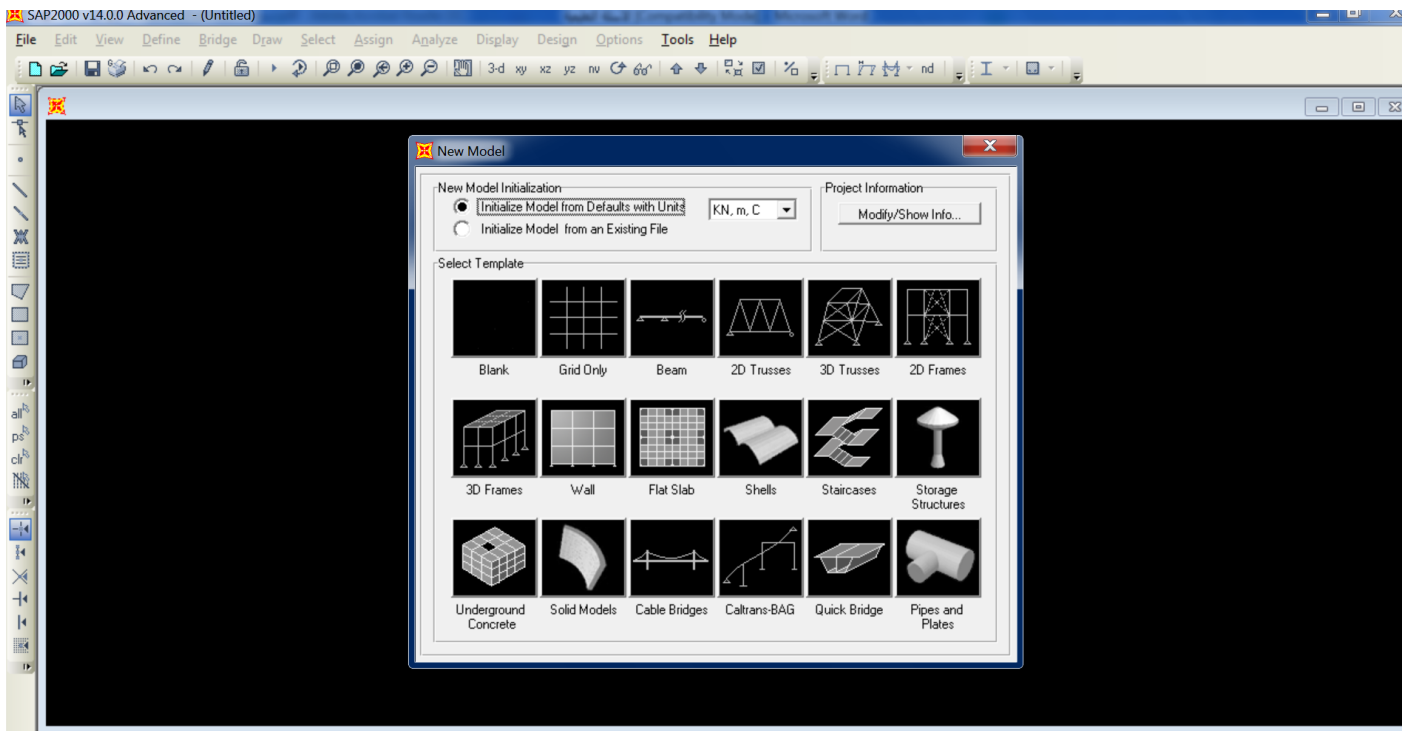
SAP2000 v14.0.0 Advanced - (Untitled)

File Edit View Define Bridge Draw Select Assign Analyze Display Design Options Tools Help

3-d xy xz yz nv nd

all ps clr

New Model

New Model Initialization

Initialize Model from Defaults with Units

KN, m, C

Initialize Model from an Existing File

Project Information

Modify/Show Info...

Select Template

Blank

Grid Only

Beam

2D Trusses

3D Trusses

2D Frames

3D Frames

Wall

Flat Slab

Shells

Staircases

Storage Structures

Underground Concrete

Solid Models

Cable Bridges

Caltrans-BAG

Quick Bridge

Pipes and Plates